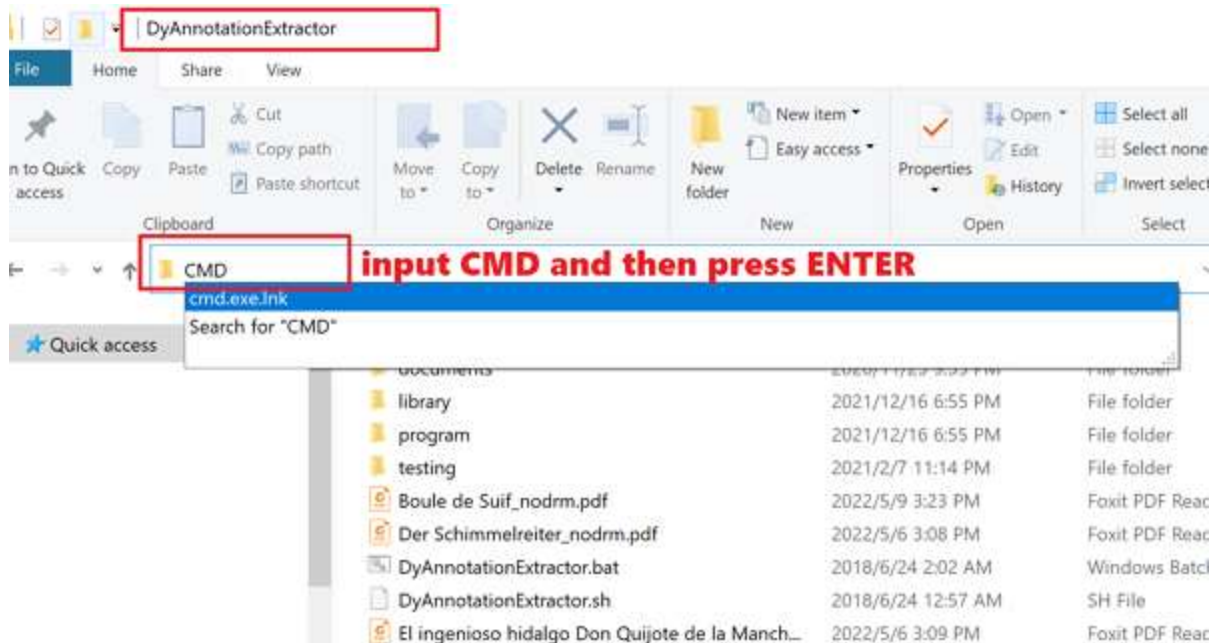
DyAnnotationExtractor

File Home Share View

n to Quick access Copy Paste Cut Copy path Paste shortcut
Clipboard

Move to Copy to Delete Rename
Organize

New folder New item Easy access
New

Properties Open Edit History
Open

Select all Select none Invert select
Select

CMD input CMD and then press ENTER

cmd.exe.lnk
Search for "CMD"

Quick access

| | | |
|---|---|---|
| documents | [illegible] | File folder |
| library | 2021/12/16 6:55 PM | File folder |
| program | 2021/12/16 6:55 PM | File folder |
| testing | 2021/2/7 11:14 PM | File folder |
| Boule de Suif_nodrm.pdf | 2022/5/9 3:23 PM | Foxit PDF Reac |
| Der Schimmelreiter_nodrm.pdf | 2022/5/6 3:08 PM | Foxit PDF Reac |
| DyAnnotationExtractor.bat | 2018/6/24 2:02 AM | Windows Batcl |
| DyAnnotationExtractor.sh | 2018/6/24 12:57 AM | SH File |
| El ingenioso hidalgo Don Quijote de la Manch... | 2022/5/6 3:09 PM | Foxit PDF Reac |